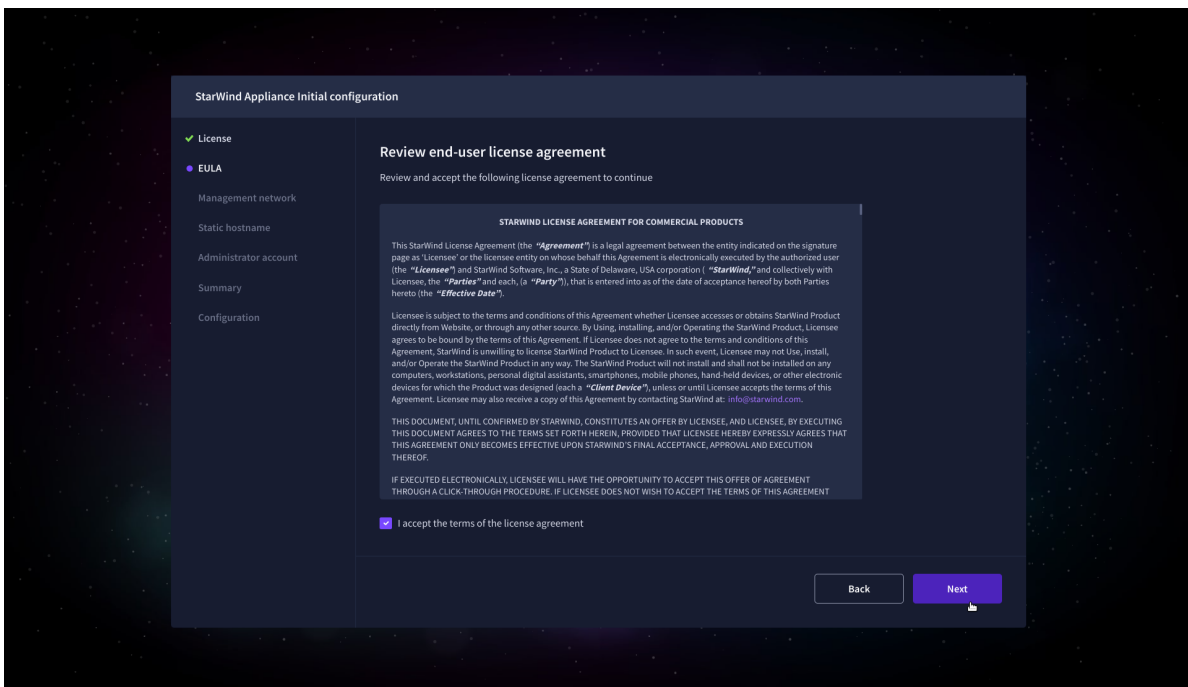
StarWind Appliance Initial configuration

✔ License
● EULA
Management network
Static hostname
Administrator account
Summary
Configuration

Review end-user license agreement

Review and accept the following license agreement to continue

STARWIND LICENSE AGREEMENT FOR COMMERCIAL PRODUCTS

This StarWind License Agreement (the *"Agreement"*) is a legal agreement between the entity indicated on the signature page as 'Licensee' or the licensee entity on whose behalf this Agreement is electronically executed by the authorized user (the *"Licensee"*) and StarWind Software, Inc., a State of Delaware, USA corporation ( *"StarWind,"* and collectively with Licensee, the *"Parties"* and each, (a *"Party"*)), that is entered into as of the date of acceptance hereof by both Parties hereto (the *"Effective Date"*).

Licensee is subject to the terms and conditions of this Agreement whether Licensee accesses or obtains StarWind Product directly from Website, or through any other source. By Using, installing, and/or Operating the StarWind Product, Licensee agrees to be bound by the terms of this Agreement. If Licensee does not agree to the terms and conditions of this Agreement, StarWind is unwilling to license StarWind Product to Licensee. In such event, Licensee may not Use, install, and/or Operate the StarWind Product in any way. The StarWind Product will not install and shall not be installed on any computers, workstations, personal digital assistants, smartphones, mobile phones, hand-held devices, or other electronic devices for which the Product was designed (each a *"Client Device"*), unless or until Licensee accepts the terms of this Agreement. Licensee may also receive a copy of this Agreement by contacting StarWind at: info@starwind.com.

THIS DOCUMENT, UNTIL CONFIRMED BY STARWIND, CONSTITUTES AN OFFER BY LICENSEE, AND LICENSEE, BY EXECUTING THIS DOCUMENT AGREES TO THE TERMS SET FORTH HEREIN, PROVIDED THAT LICENSEE HEREBY EXPRESSLY AGREES THAT THIS AGREEMENT ONLY BECOMES EFFECTIVE UPON STARWIND'S FINAL ACCEPTANCE, APPROVAL AND EXECUTION THEREOF.

IF EXECUTED ELECTRONICALLY, LICENSEE WILL HAVE THE OPPORTUNITY TO ACCEPT THIS OFFER OF AGREEMENT THROUGH A CLICK-THROUGH PROCEDURE. IF LICENSEE DOES NOT WISH TO ACCEPT THE TERMS OF THIS AGREEMENT

I accept the terms of the license agreement

Back
Next